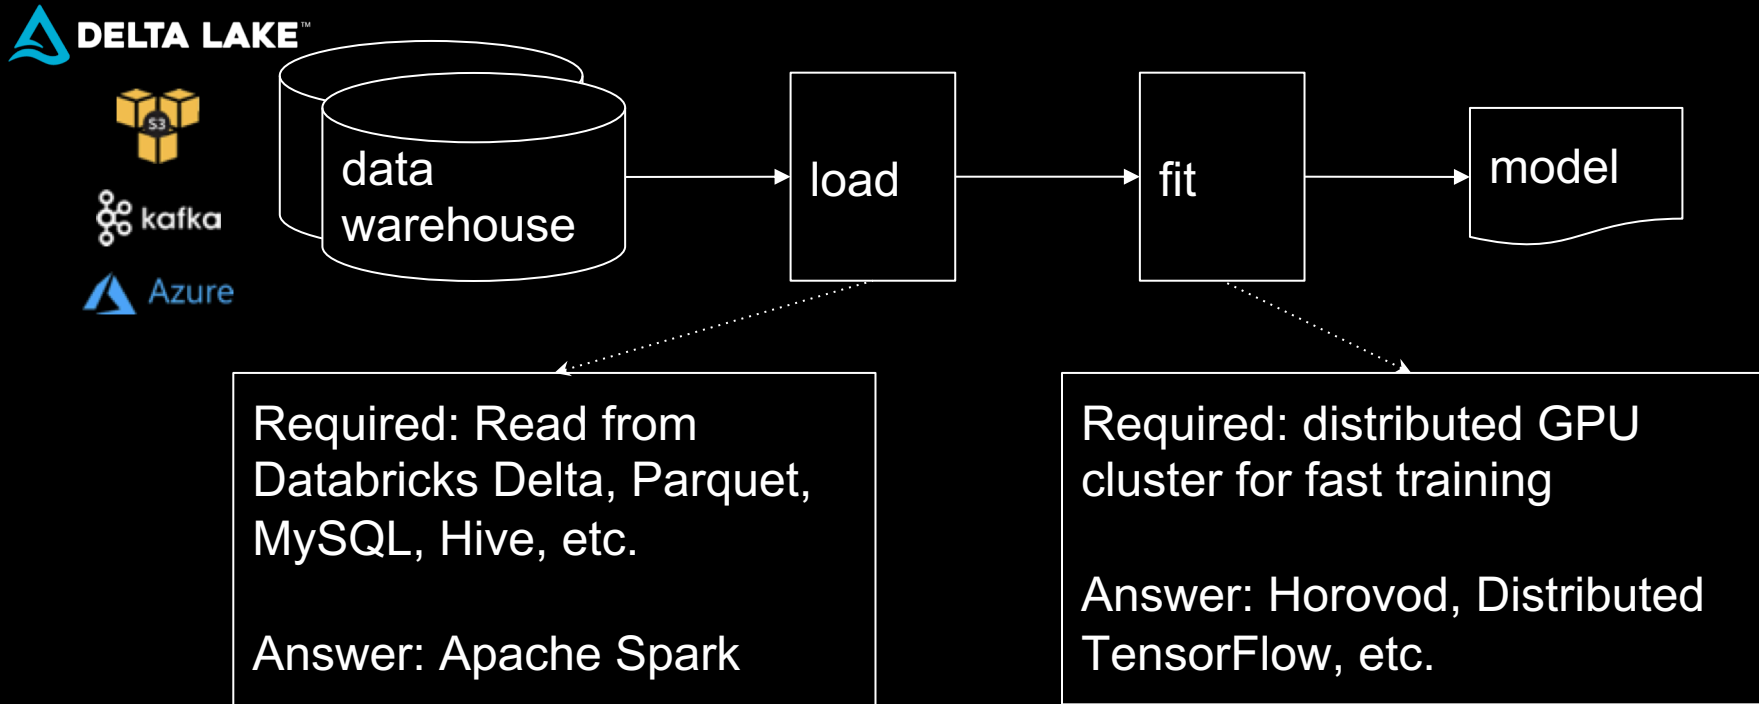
DELTA LAKE™

S3

kafka

Azure

data warehouse

load

fit

model

Required: Read from Databricks Delta, Parquet, MySQL, Hive, etc.

Answer: Apache Spark

Required: distributed GPU cluster for fast training

Answer: Horovod, Distributed TensorFlow, etc.